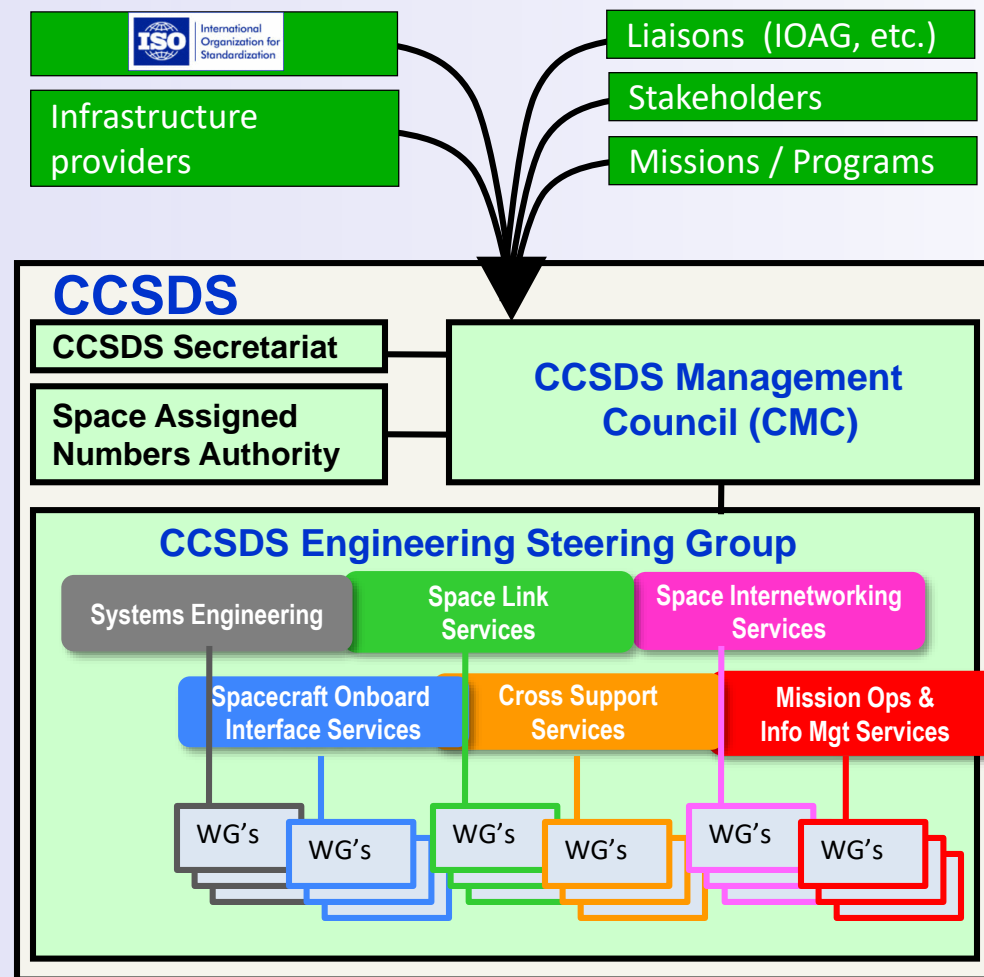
ISO International Organization for Standardization

Infrastructure providers

Liaisons (IOAG, etc.)

Stakeholders

Missions / Programs

CCSDS

CCSDS Secretariat

Space Assigned Numbers Authority

CCSDS Management Council (CMC)

CCSDS Engineering Steering Group

Systems Engineering

Space Link Services

Space Internetworking Services

Spacecraft Onboard Interface Services

Cross Support Services

Mission Ops & Info Mgt Services

WG's

WG's

WG's

WG's

WG's

WG's